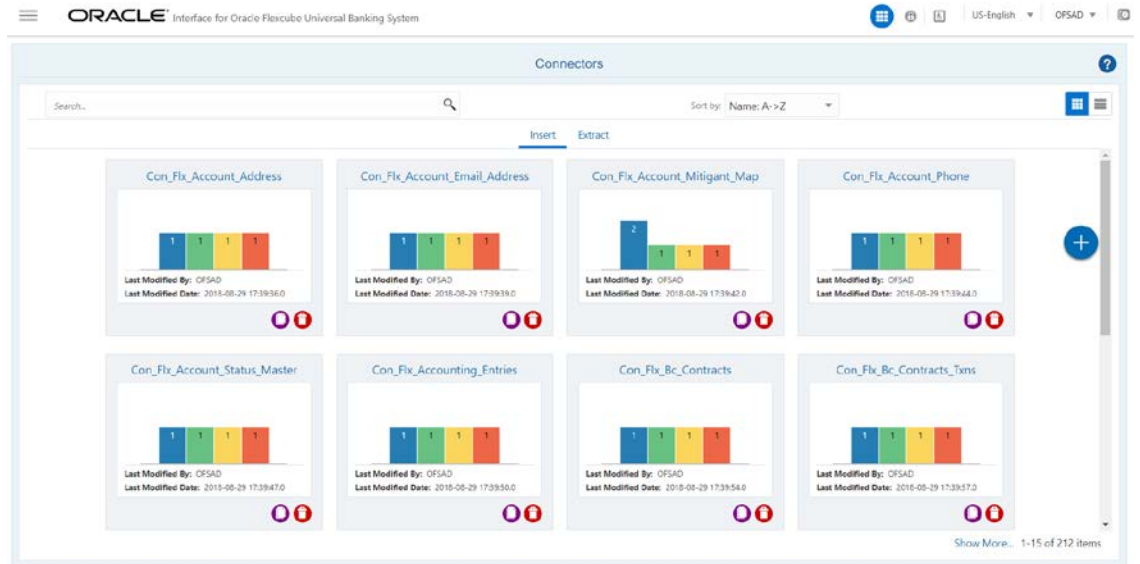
ORACLE Interface for Oracle Flexcube Universal Banking System

US-English ▼ OFSAD ▼

Connectors

Search..

Sort by: Name: A->Z

Insert Extract

Con_Flx_Account_Address
1 1 1 1
Last Modified By: OFSAD
Last Modified Date: 2018-08-29 17:39:36.0

Con_Flx_Account_Email_Address
1 1 1 1
Last Modified By: OFSAD
Last Modified Date: 2018-08-29 17:39:39.0

Con_Flx_Account_Mitigant_Map
2 1 1 1
Last Modified By: OFSAD
Last Modified Date: 2018-08-29 17:39:42.0

Con_Flx_Account_Phone
1 1 1 1
Last Modified By: OFSAD
Last Modified Date: 2018-08-29 17:39:44.0

Con_Flx_Account_Status_Master
1 1 1 1
Last Modified By: OFSAD
Last Modified Date: 2018-08-29 17:39:47.0

Con_Flx_Accounting_Entries
1 1 1 1
Last Modified By: OFSAD
Last Modified Date: 2018-08-29 17:39:50.0

Con_Flx_Bc_Contracts
1 1 1 1
Last Modified By: OFSAD
Last Modified Date: 2018-08-29 17:39:54.0

Con_Flx_Bc_Contracts_Txns
1 1 1 1
Last Modified By: OFSAD
Last Modified Date: 2018-08-29 17:39:57.0

Show More... 1-15 of 212 items